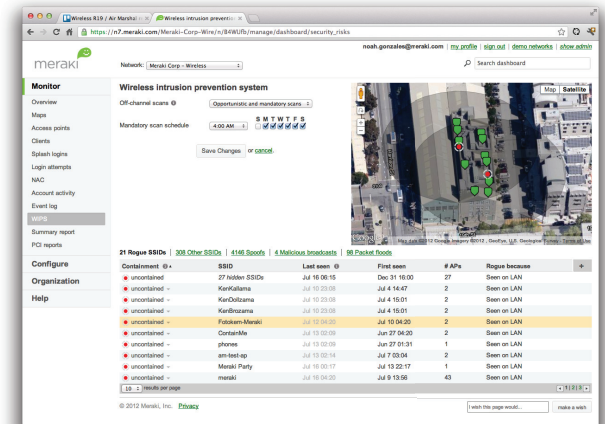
Wireless R10 / Air Marshal ×
Wireless intrusion prevention ×

https://n7.meraki.com/Meraki-Corp-Wire/n/84WUfb/manage/dashboard/security_risks

meraki

Network: Meraki Corp - Wireless

noah.gonzales@meraki.com | my profile | sign out | demo networks | show admin

Search dashboard

Monitor
Overview
Maps
Access points
Clients
Splash logins
Login attempts
NAC
Account activity
Event log
WIPS
Summary report
PCI reports

Configure

Organization

Help

Wireless intrusion prevention system

Off-channel scans
Opportunistic and mandatory scans

Mandatory scan schedule
4:00 AM
S M T W T F S

Save Changes or cancel.

Map Satellite

Map data ©2012 Google, Imagery ©2012 , GeoEye, U.S. Geological Survey - Terms of Use

21 Rogue SSIDs | 308 Other SSIDs | 4146 Spoofs | 4 Malicious broadcasts | 98 Packet floods

| Containment | SSID | Last seen | First seen | # APs | Rogue because |
|---|---|---|---|---|---|
| uncontained | 27 hidden SSIDs | Jul 16 06:15 | Dec 31 16:00 | 27 | Seen on LAN |
| uncontained | KenKallama | Jul 10 23:08 | Jul 4 14:47 | 2 | Seen on LAN |
| uncontained | KenDollzama | Jul 10 23:08 | Jul 4 15:01 | 2 | Seen on LAN |
| uncontained | KenBrozama | Jul 10 23:08 | Jul 4 15:01 | 2 | Seen on LAN |
| uncontained | Fotokem-Meraki | Jul 12 04:20 | Jul 10 04:20 | 2 | Seen on LAN |
| uncontained | ContainMe | Jul 13 02:09 | Jun 27 04:20 | 2 | Seen on LAN |
| uncontained | phones | Jul 13 02:09 | Jun 27 01:31 | 1 | Seen on LAN |
| uncontained | am-test-ap | Jul 13 02:14 | Jul 7 03:04 | 2 | Seen on LAN |
| uncontained | Meraki Party | Jul 16 00:17 | Jul 13 22:17 | 1 | Seen on LAN |
| uncontained | meraki | Jul 16 04:20 | Jul 9 13:56 | 43 | Seen on LAN |

10 results per page

1 2 3

© 2012 Meraki, Inc. Privacy

I wish this page would...

make a wish